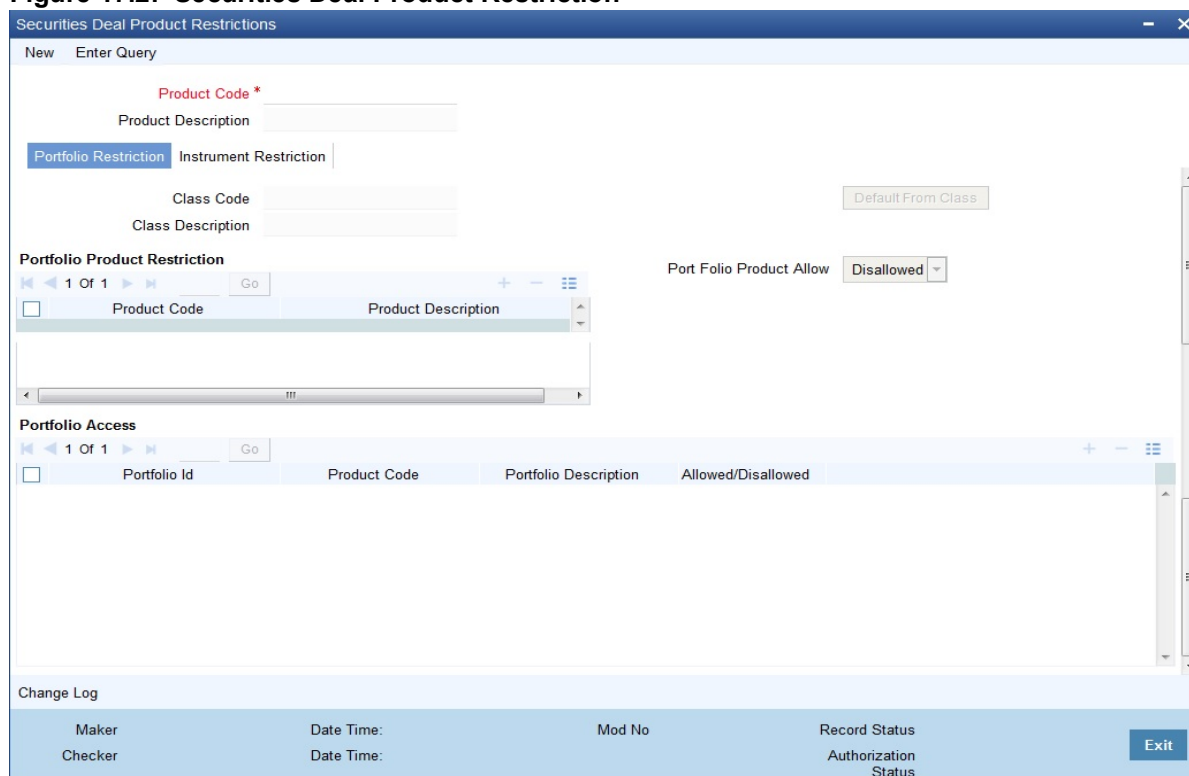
Figure 11.2: Securities Deal Product Restriction

Securities Deal Product Restrictions

New Enter Query

Product Code *
Product Description

Portfolio Restriction Instrument Restriction

Class Code
Class Description

Default From Class

Portfolio Product Restriction

1 Of 1 Go

Port Folio Product Allow Disallowed

| Product Code | Product Description |
|---|---|
| | |

Portfolio Access

1 Of 1 Go

| Portfolio Id | Product Code | Portfolio Description | Allowed/Disallowed |
|---|---|---|---|
| | | | |

Change Log

Maker Date Time: Mod No Record Status
Checker Date Time: Authorization Status

Exit